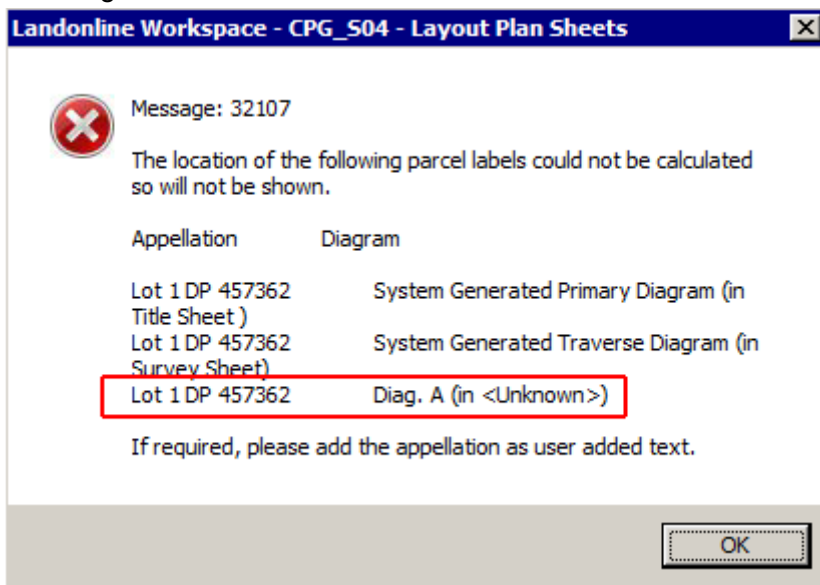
Landonline Workspace - CPG_S04 - Layout Plan Sheets

Message: 32107

The location of the following parcel labels could not be calculated so will not be shown.

Appellation Diagram

Lot 1 DP 457362 System Generated Primary Diagram (in Title Sheet )
Lot 1 DP 457362 System Generated Traverse Diagram (in Survey Sheet)
Lot 1 DP 457362 Diag. A (in <Unknown>)

If required, please add the appellation as user added text.

OK